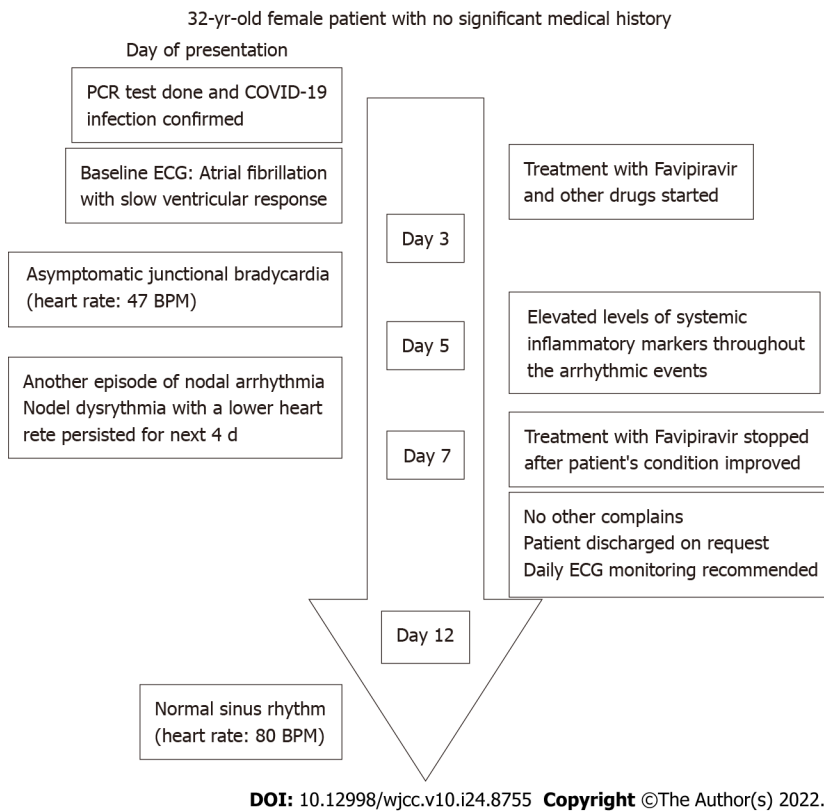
32-yr-old female patient with no significant medical history

Day of presentation

PCR test done and COVID-19 infection confirmed

Baseline ECG: Atrial fibrillation with slow ventricular response

Treatment with Favipiravir and other drugs started

Day 3

Asymptomatic junctional bradycardia (heart rate: 47 BPM)

Day 5

Elevated levels of systemic inflammatory markers throughout the arrhythmic events

Another episode of nodal arrhythmia
Nodel dysrythmia with a lower heart rete persisted for next 4 d

Day 7

Treatment with Favipiravir stopped after patient's condition improved

No other complains
Patient discharged on request
Daily ECG monitoring recommended

Day 12

Normal sinus rhythm (heart rate: 80 BPM)

DOI: 10.12998/wjcc.v10.i24.8755 Copyright ©The Author(s) 2022.